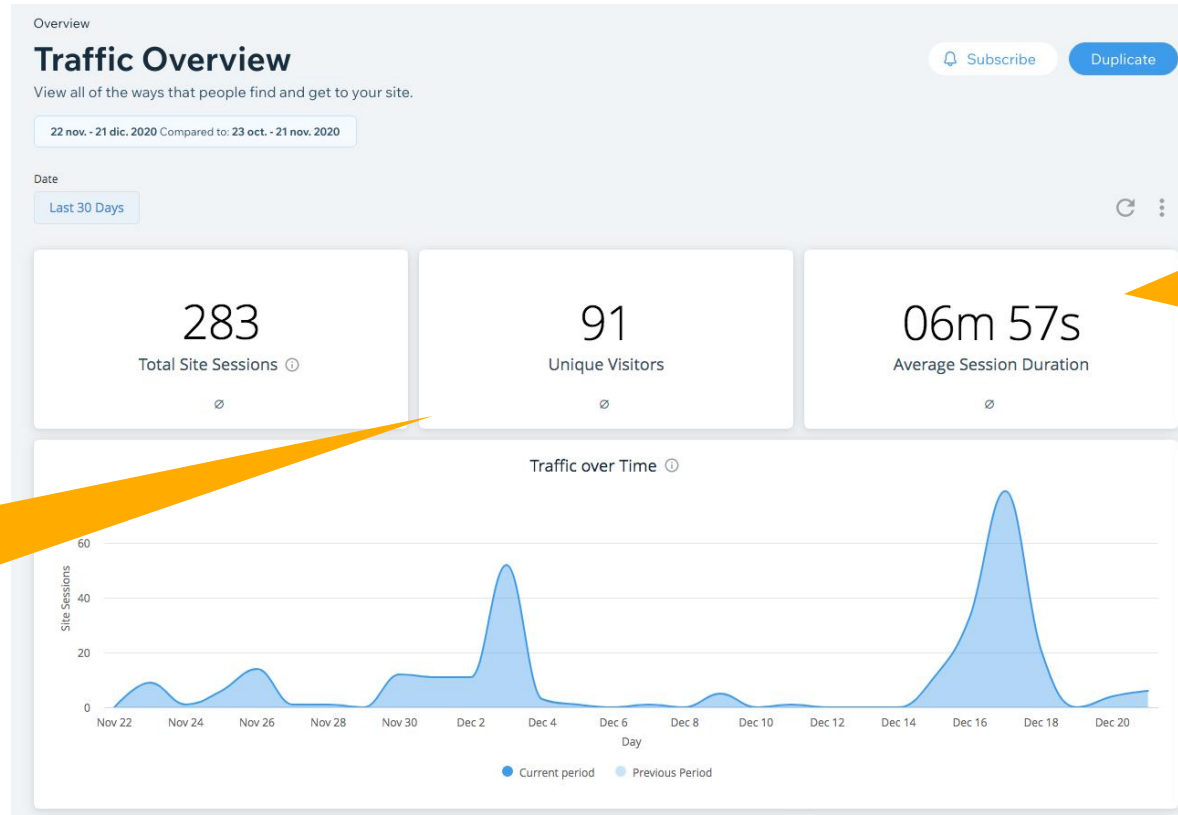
Overview

Traffic Overview

View all of the ways that people find and get to your site.

Subscribe

Duplicate

22 nov. - 21 dic. 2020 Compared to: 23 oct. - 21 nov. 2020

Date

Last 30 Days

283
Total Site Sessions ⓘ
⌀

91
Unique Visitors
⌀

06m 57s
Average Session Duration
⌀

Traffic over Time ⓘ

Site Sessions

60
40
20
0

Nov 22 Nov 24 Nov 26 Nov 28 Nov 30 Dec 2 Dec 4 Dec 6 Dec 8 Dec 10 Dec 12 Dec 14 Dec 16 Dec 18 Dec 20

Day

Current period Previous Period